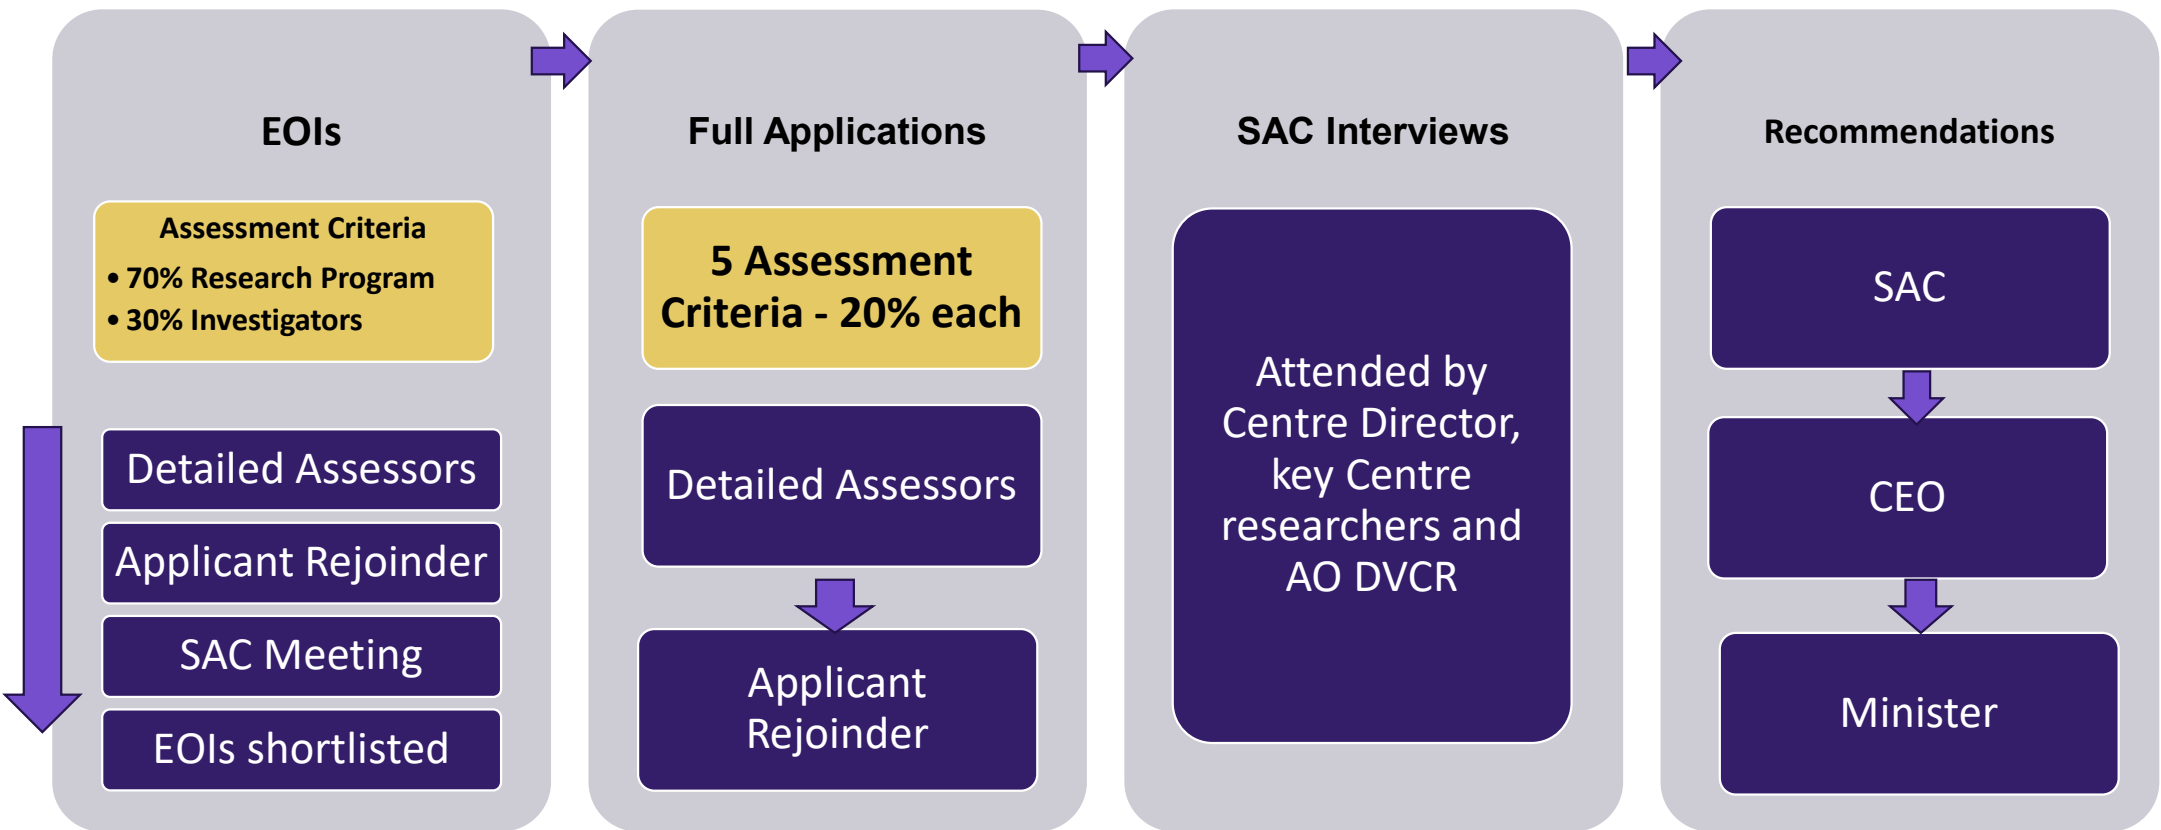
EOIs

Assessment Criteria
• 70% Research Program
• 30% Investigators

Detailed Assessors

Applicant Rejoinder

SAC Meeting

EOIs shortlisted

Full Applications

5 Assessment Criteria - 20% each

Detailed Assessors

Applicant Rejoinder

SAC Interviews

Attended by Centre Director, key Centre researchers and AO DVCR

Recommendations

SAC

CEO

Minister